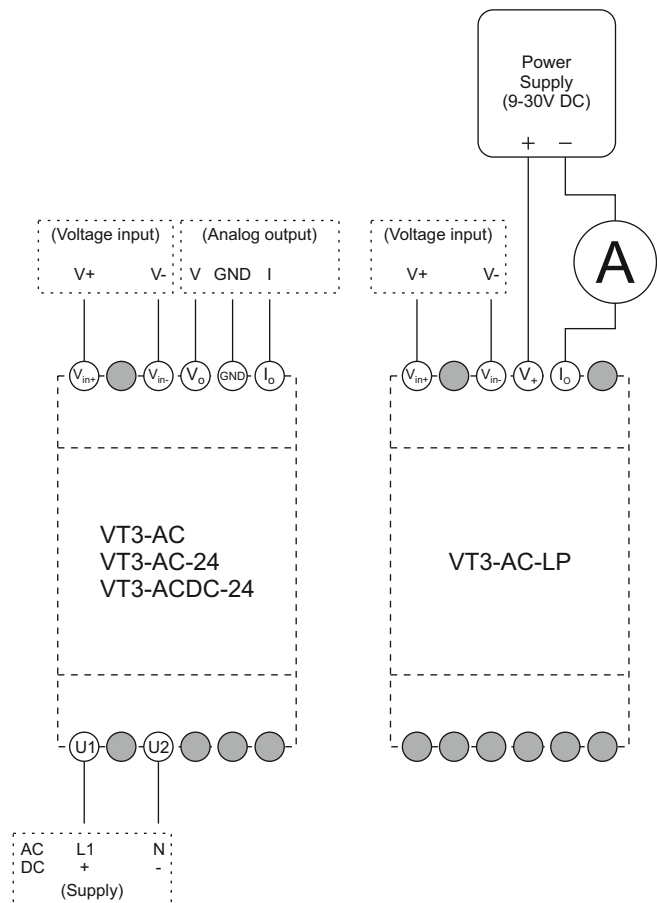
Power Supply (9-30V DC)
+ −

(Voltage input)
V+ V-

(Analog output)
V GND I

(Voltage input)
V+ V-

A

$V_{in+}$ $V_{in-}$ $V_o$ GND $I_o$

$V_{in+}$ $V_{in-}$ $V_+$ $I_O$

VT3-AC
VT3-AC-24
VT3-ACDC-24

VT3-AC-LP

U1 U2

AC L1 N
DC + -
(Supply)